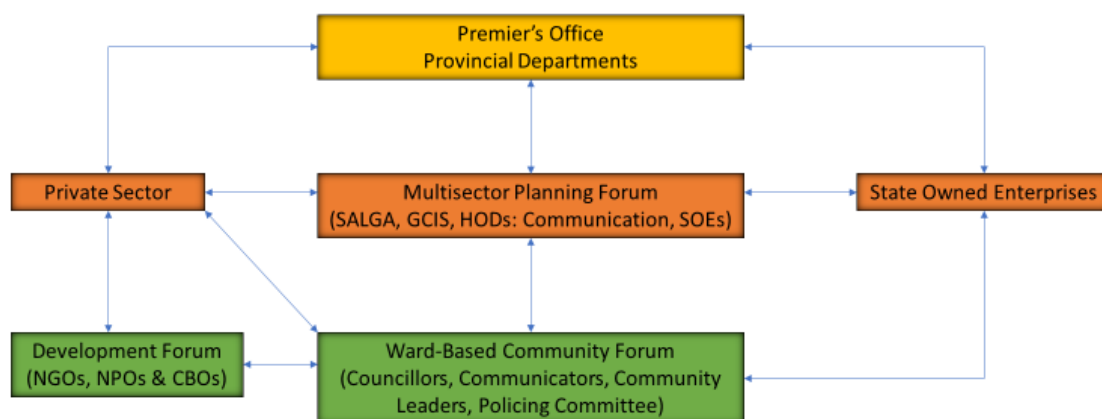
Premier's Office
Provincial Departments

Private Sector

Multisector Planning Forum
(SALGA, GCIS, HODs: Communication, SOEs)

State Owned Enterprises

Development Forum
(NGOs, NPOs & CBOs)

Ward-Based Community Forum
(Councillors, Communicators, Community Leaders, Policing Committee)